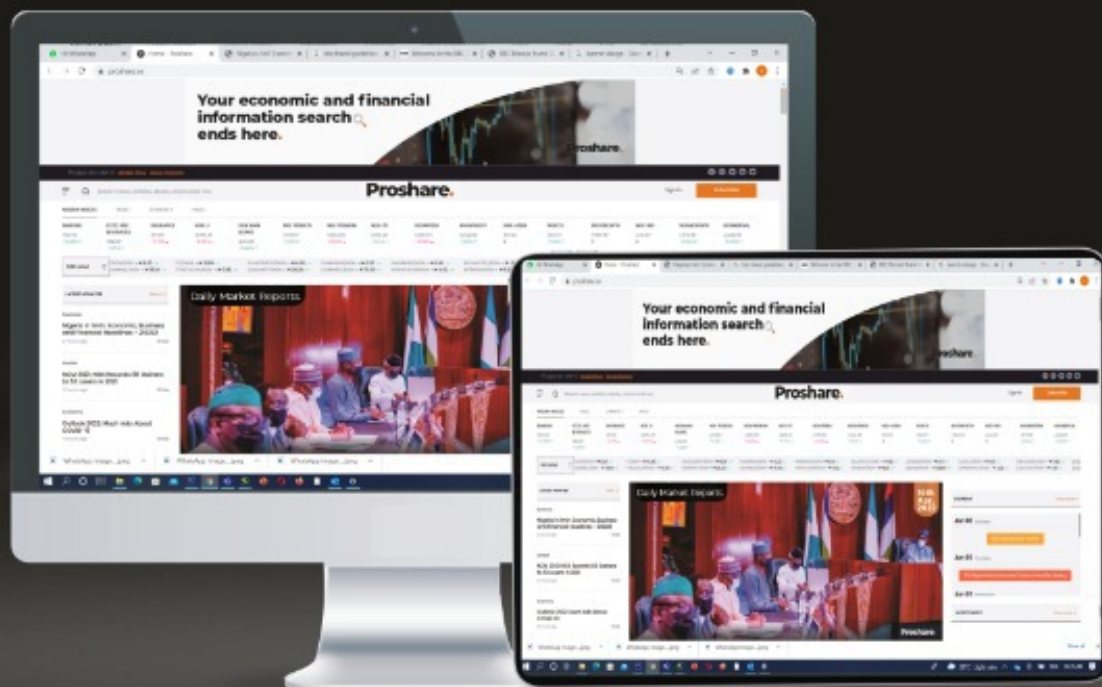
Your economic and financial information search ends here.

Proshare.

Proshare.

Daily Market Reports

Nigeria in 5mh: Economic, Business and Financial Headlines – 2022

NGX: 2021 Mid-Records 58 Gainers to 55 Losers in 2021

Outlook 2022: Must Hold Ahead COVID-19

Your economic and financial information search ends here.

Proshare.

Proshare.

Daily Market Reports

Proshare